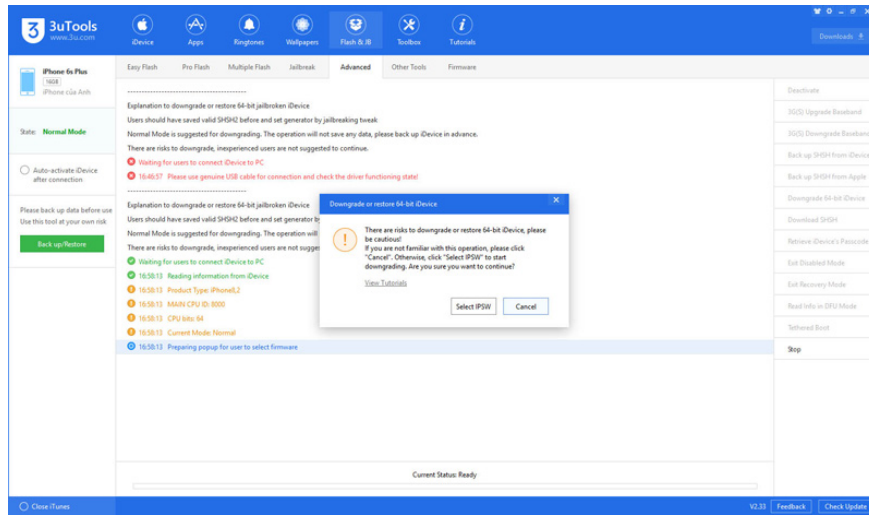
3uTools
www.3u.com

iDevice Apps Ringtones Wallpapers Flash & JB Toolbox Tutorials

Downloads

iPhone 6s Plus
16GB
iPhone của Anh

State: Normal Mode

Auto-activate iDevice after connection

Please back up data before use
Use this tool at your own risk

Back up/Restore

Easy Flash Pro Flash Multiple Flash Jailbreak Advanced Other Tools Firmware

------------------------------------------------
Explanation to downgrade or restore 64-bit jailbroken iDevice
Users should have saved valid SHSH2 before and set generator by jailbreaking tweak
Normal Mode is suggested for downgrading. The operation will not save any data, please back up iDevice in advance.
There are risks to downgrade, inexperienced users are not suggested to continue.
Waiting for users to connect iDevice to PC
16:46:57 Please use genuine USB cable for connection and check the driver functioning state!
------------------------------------------------
Explanation to downgrade or restore 64-bit jailbroken iDevice
Users should have saved valid SHSH2 before and set generator by
Normal Mode is suggested for downgrading. The operation will
There are risks to downgrade, inexperienced users are not sugges
Waiting for users to connect iDevice to PC
16:58:13 Reading information from iDevice
16:58:13 Product Type: iPhone8,2
16:58:13 MAIN CPU ID: 8000
16:58:13 CPU bits: 64
16:58:13 Current Mode: Normal
16:58:13 Preparing popup for user to select firmware

Downgrade or restore 64-bit iDevice
There are risks to downgrade or restore 64-bit iDevice, please be cautious!
If you are not familiar with this operation, please click "Cancel". Otherwise, click "Select IPSW" to start downgrading. Are you sure you want to continue?
View Tutorials
Select IPSW Cancel

Deactivate
3G(S) Upgrade Baseband
3G(S) Downgrade Baseband
Back up SHSH from iDevice
Back up SHSH from Apple
Downgrade 64-bit iDevice
Download SHSH
Retrieve iDevice's Passcode
Exit Disabled Mode
Exit Recovery Mode
Read Info in DFU Mode
Tethered Boot
Stop

Current Status: Ready

Close iTunes
V2.33 Feedback Check Update